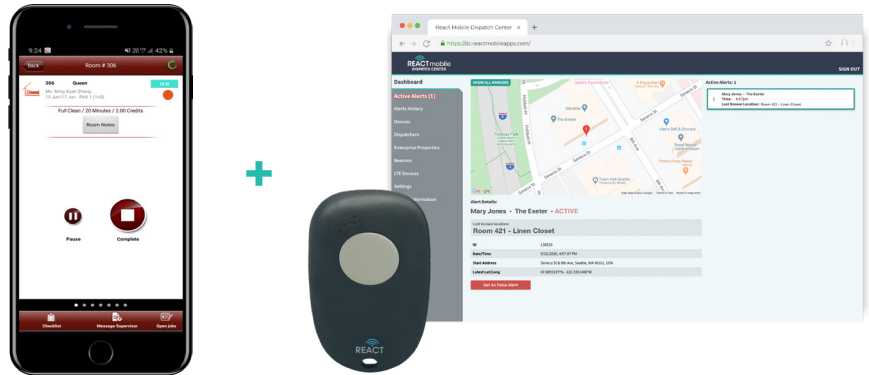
9:24 42%

Back Room # 306

306 Queen
Ms. Ming Xuan Zhang
15 Jun/17 pm PAX 1 (1+0)

Full Clean / 20 Minutes / 2.00 Credits

Room Notes

Pause Complete

Checklist Message Supervisor Open jobs

React Mobile Dispatch Center

https://dc.reactmobileapps.com/

REACT mobile DISPATCH CENTER

SIGN OUT

Dashboard

Active Alerts (1)
Alerts History
Devices
Dispatchers
Enterprise Properties
Beacons
LTE Devices
Settings

SHOW ALL MARKERS

The Exeter

Active Alerts: 1

1 Mary Jones - The Exeter
Time: 4:57pm
Last Known Location: Room 421 - Linen Closet

Alert Details:
Mary Jones - The Exeter - ACTIVE

Last known location:
Room 421 - Linen Closet

| ID | 138520 |
|---|---|
| Date/Time | 3/21/2020, 4:57:47 PM |
| Street Address | Seneca St & 8th Ave, Seattle, WA 98101, USA |
| Latest Lat/Long | 47.6093157°N, -122.3331488°W |

Set As False Alert

REACT